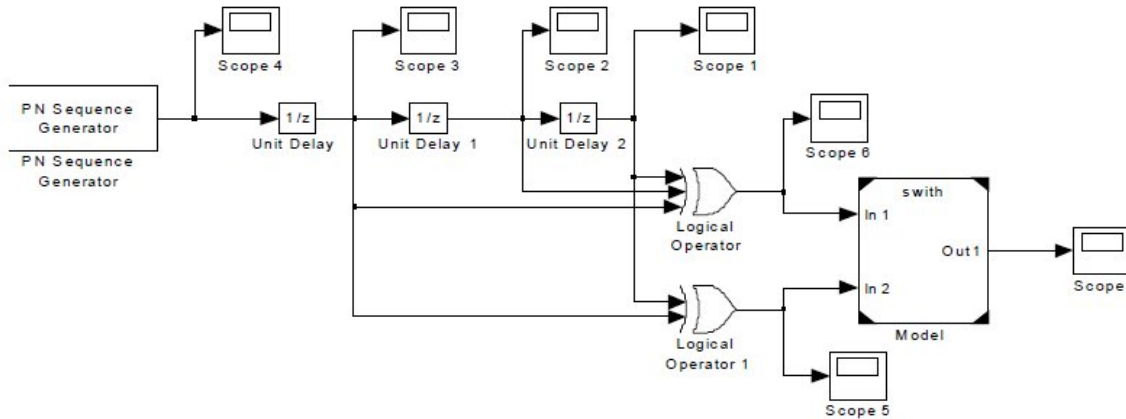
Scope 4

Scope 3

Scope 2

Scope 1

PN Sequence Generator

PN Sequence Generator

1/z

Unit Delay

1/z

Unit Delay 1

1/z

Unit Delay 2

Scope 6

swith

In 1

Out1

In 2

Model

Scope

Logical Operator

Logical Operator 1

Scope 5